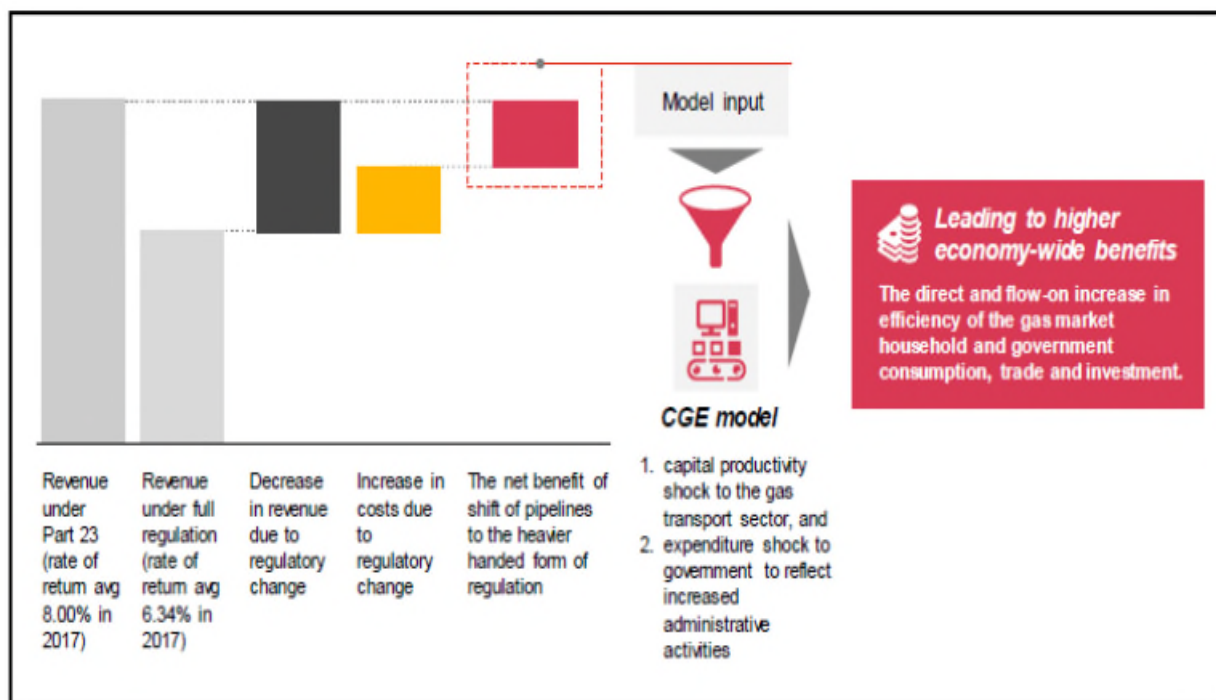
Model input

Leading to higher economy-wide benefits

The direct and flow-on increase in efficiency of the gas market household and government consumption, trade and investment.

CGE model

Revenue under Part 23 (rate of retum avg 8.00% in 2017)

Revenue under full regulation (rate of retum avg 6.34% in 2017)

Decrease in revenue due to regulatory change

Increase in costs due to regulatory change

The net benefit of shift of pipelines to the heavier handed form of regulation

1. capital productivity shock to the gas transport sector, and
2. expenditure shock to govemment to reflect increased administrative activities